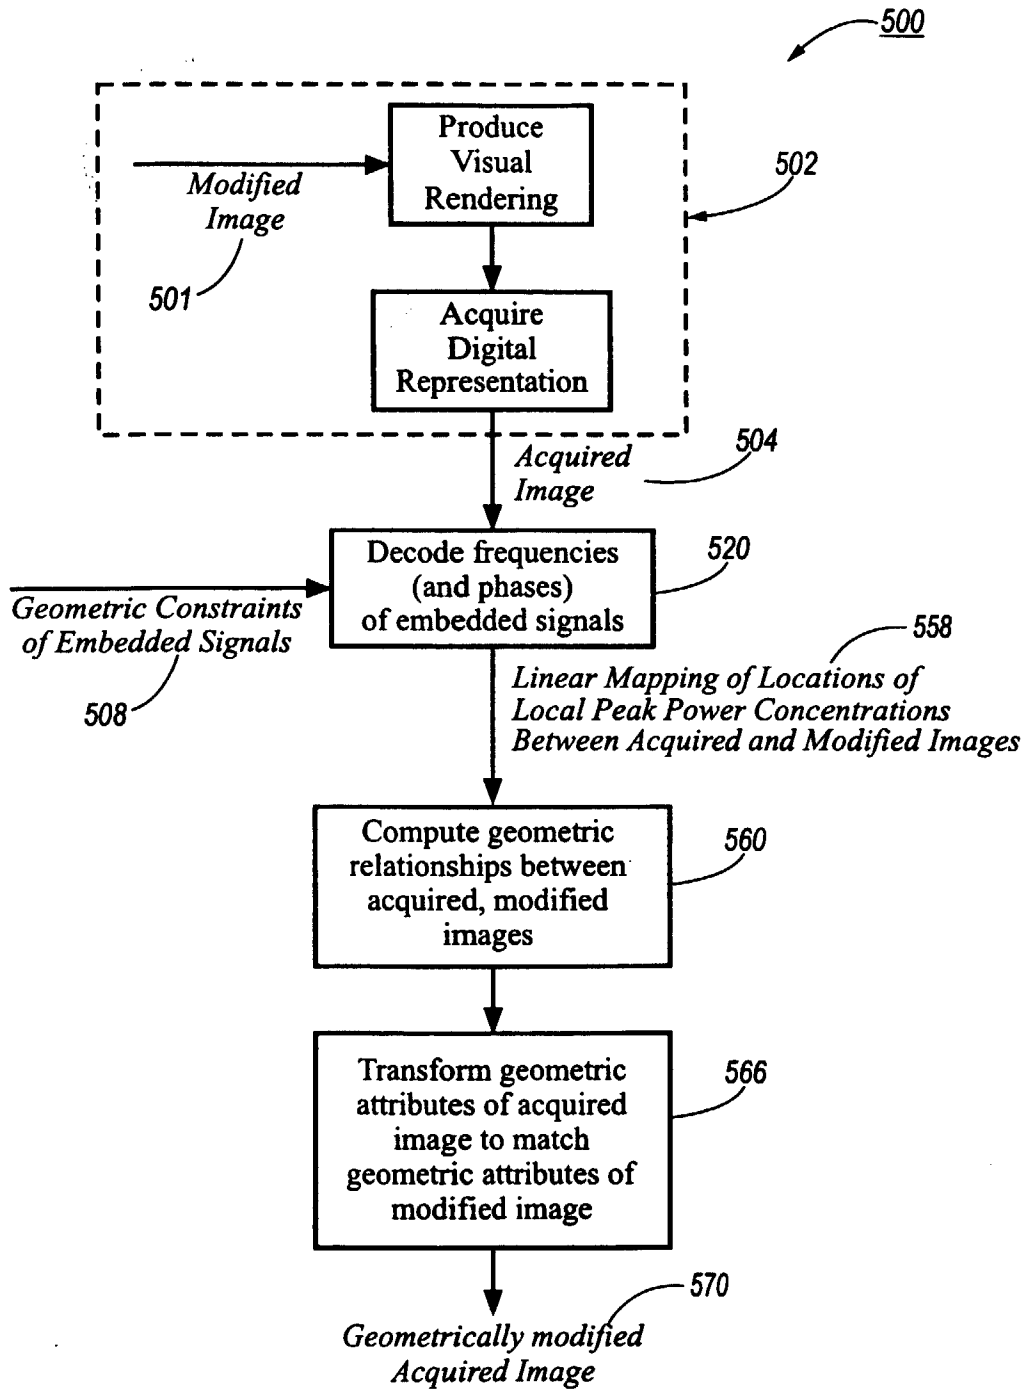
500

Produce Visual Rendering

Modified Image

502

501

Acquire Digital Representation

Acquired Image

504

Decode frequencies (and phases) of embedded signals

520

Geometric Constraints of Embedded Signals

558

508

Linear Mapping of Locations of Local Peak Power Concentrations Between Acquired and Modified Images

Compute geometric relationships between acquired, modified images

560

Transform geometric attributes of acquired image to match geometric attributes of modified image

566

570

Geometrically modified Acquired Image